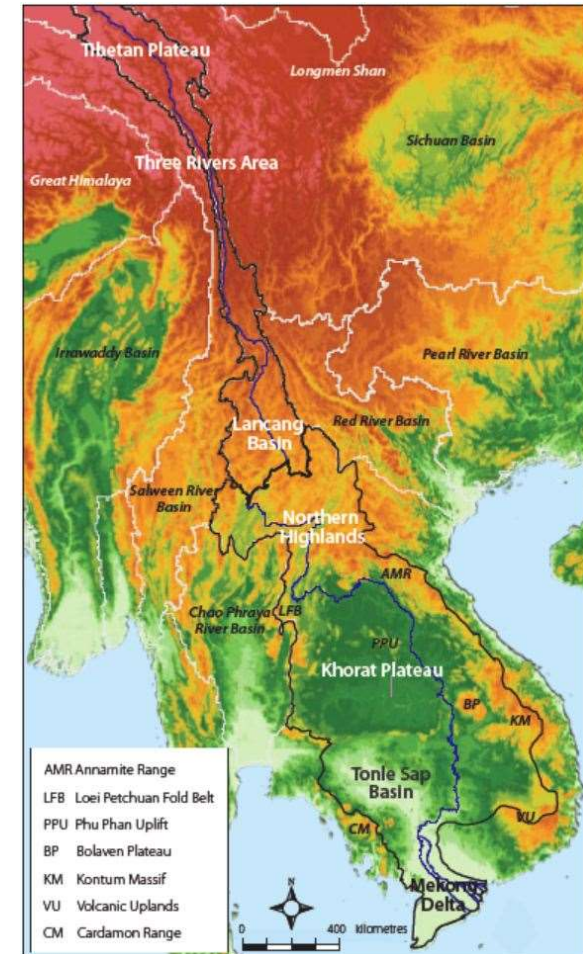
Tibetan Plateau
Longmen Shan
Sichuan Basin
Three Rivers Area
Great Himalaya
Irrawaddy Basin
Pearl River Basin
Lancang Basin
Red River Basin
Salween River Basin
Northern Highlands
AMR
Chao Phraya River Basin
LFB
PPU
Khorat Plateau
BP
KM
Tonle Sap Basin
CM
VU
Mekong Delta

AMR Annamite Range
LFB Loei Petchuan Fold Belt
PPU Phu Phan Uplift
BP Bolaven Plateau
KM Kontum Massif
VU Volcanic Uplands
CM Cardamon Range

N
0
400 kilometres